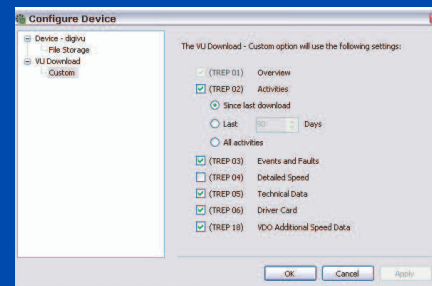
Configure Device

Device - digivu
File Storage
VU Download
Custom

The VU Download - Custom option will use the following settings:

(TREP 01) Overview
(TREP 02) Activities
Since last download
Last 90 Days
All activities
(TREP 03) Events and Faults
(TREP 04) Detailed Speed
(TREP 05) Technical Data
(TREP 06) Driver Card
(TREP 18) VDO Additional Speed Data

OK Cancel Apply